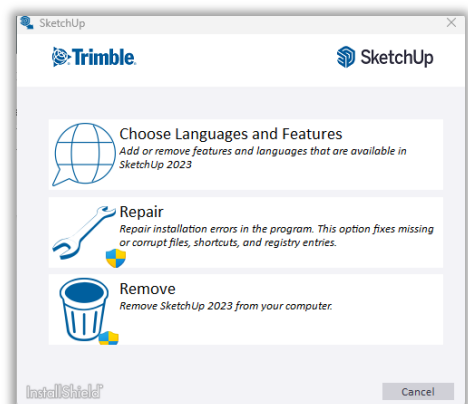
SketchUp

Trimble.

SketchUp

Choose Languages and Features
Add or remove features and languages that are available in SketchUp 2023

Repair
Repair installation errors in the program. This option fixes missing or corrupt files, shortcuts, and registry entries.

Remove
Remove SketchUp 2023 from your computer.

InstallShield

Cancel